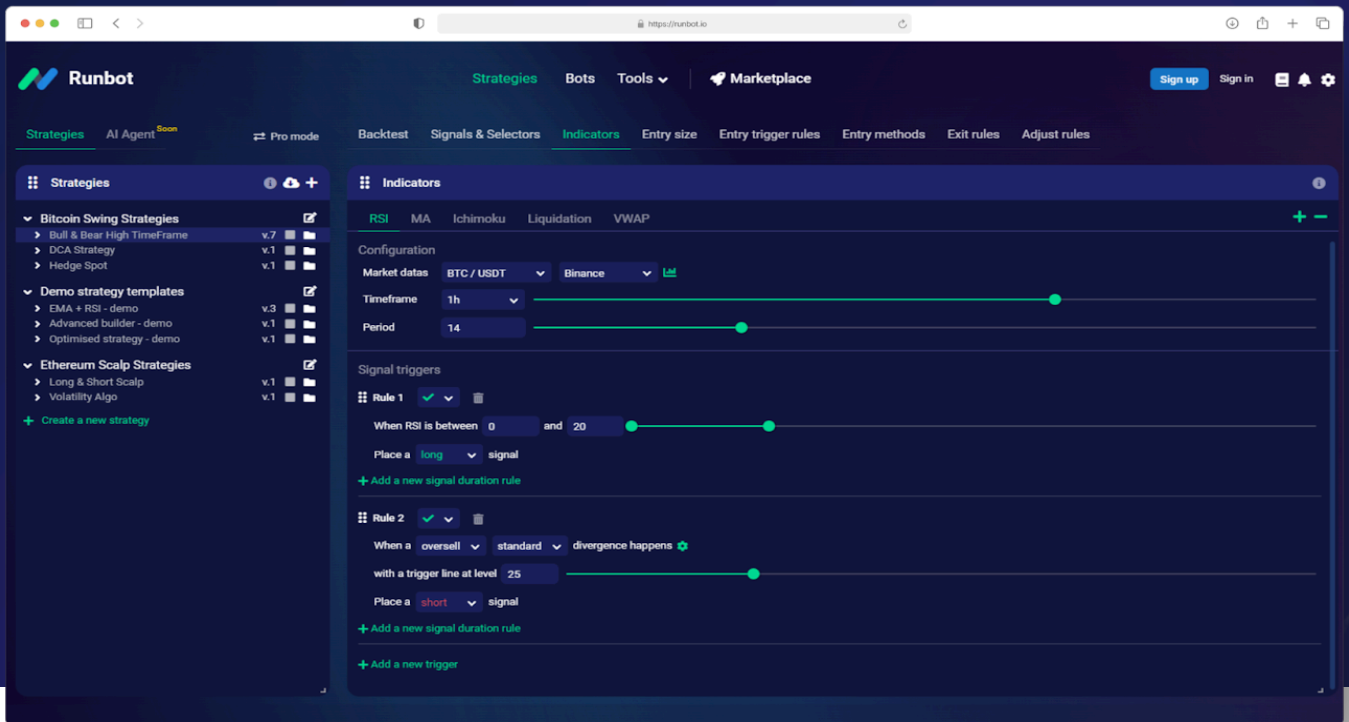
https://runbot.io

Runbot

Strategies Bots Tools Marketplace

Sign up Sign in

Strategies AI Agent Soon ⇄ Pro mode

Backtest Signals & Selectors Indicators Entry size Entry trigger rules Entry methods Exit rules Adjust rules

Strategies

Bitcoin Swing Strategies
Bull & Bear High TimeFrame v.7
DCA Strategy v.1
Hedge Spot v.1

Demo strategy templates
EMA + RSI - demo v.3
Advanced builder - demo v.1
Optimised strategy - demo v.1

Ethereum Scalp Strategies
Long & Short Scalp v.1
Volatility Algo v.1

+ Create a new strategy

Indicators

RSI MA Ichimoku Liquidation VWAP

Configuration

Market datas BTC / USDT Binance

Timeframe 1h

Period 14

Signal triggers

Rule 1

When RSI is between 0 and 20

Place a long signal

+ Add a new signal duration rule

Rule 2

When a oversell standard divergence happens

with a trigger line at level 25

Place a short signal

+ Add a new signal duration rule

+ Add a new trigger